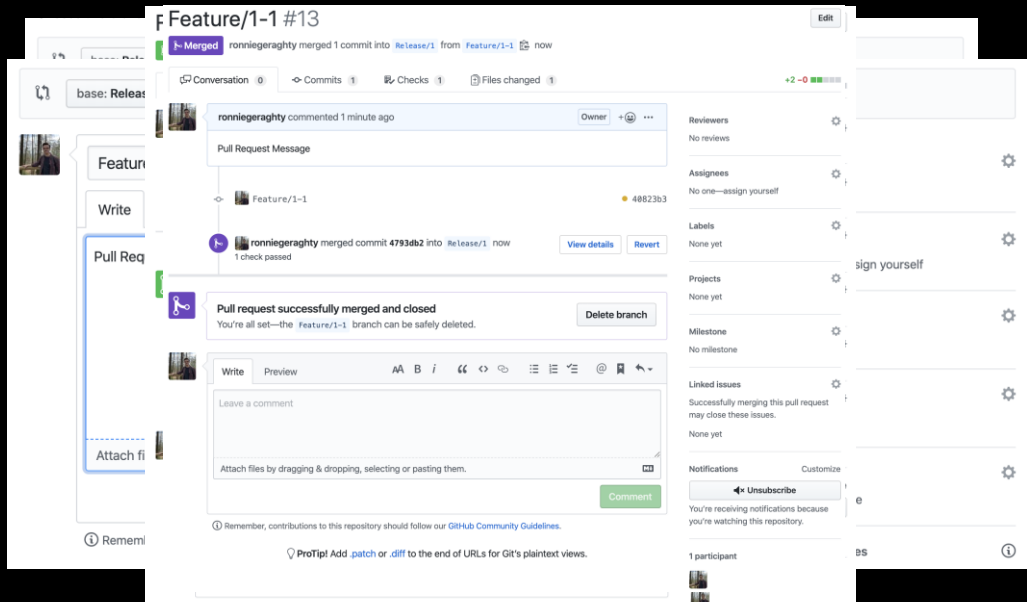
Feature/1-1 #13

Edit

Merged ronniegeraghty merged 1 commit into Release/1 from Feature/1-1 now

Conversation 0 Commits 1 Checks 1 Files changed 1 +2 −0

ronniegeraghty commented 1 minute ago Owner

Pull Request Message

Feature/1-1 40823b3

ronniegeraghty merged commit 4793db2 into Release/1 now
1 check passed

View details Revert

Pull request successfully merged and closed
You're all set—the Feature/1-1 branch can be safely deleted.

Delete branch

Write Preview

Leave a comment

Attach files by dragging & dropping, selecting or pasting them.

Comment

Remember, contributions to this repository should follow our GitHub Community Guidelines.

ProTip! Add .patch or .diff to the end of URLs for Git's plaintext views.

Reviewers
No reviews

Assignees
No one—assign yourself

Labels
None yet

Projects
None yet

Milestone
No milestone

Linked issues
Successfully merging this pull request may close these issues.
None yet

Notifications Customize
Unsubscribe
You're receiving notifications because you're watching this repository.

1 participant

base: Relea

Featur

Write

Pull Req

Attach fi

Rememb

sign yourself

e

es